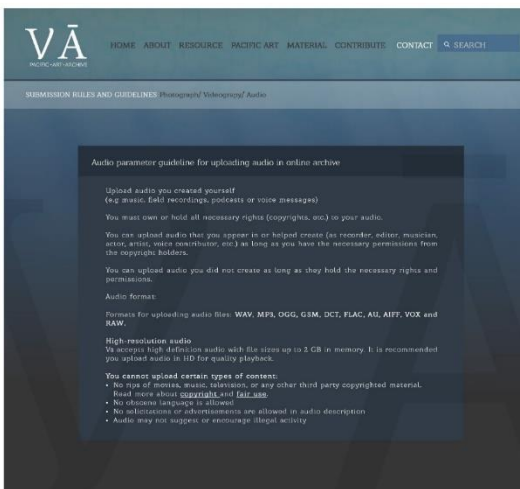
VĀ
PACIFIC ART ARCHIVE

HOME ABOUT RESOURCE PACIFIC ART MATERIAL CONTRIBUTE CONTACT SEARCH

SUBMISSION RULES AND GUIDELINES Photograph/ Videograpy/ Audio

Audio parameter guideline for uploading audio in online archive

Upload audio you created yourself
(e.g music, field recordings, podcasts or voice messages)

You must own or hold all necessary rights (copyrights, etc.) to your audio.

You can upload audio that you appear in or helped create (as recorder, editor, musician, actor, artist, voice contributor, etc.) as long as you have the necessary permissions from the copyright holders.

You can upload audio you did not create as long as they hold the necessary rights and permissions.

Audio formats

Formats for uploading audio files: WAV, MP3, OGG, GSM, DCT, FLAC, AU, AIFF, VOX and RAW.

High-resolution audio
Va accepts high definition audio with file sizes up to 3 GB in memory. It is recommended you upload audio in HD for quality playback.

You cannot upload certain types of content:
• No rips of movies, music, television, or any other third party copyrighted material. Read more about copyright and fair use.
• No obscene language is allowed
• No solicitations or advertisements are allowed in audio description
• Audio may not suggest or encourage illegal activity